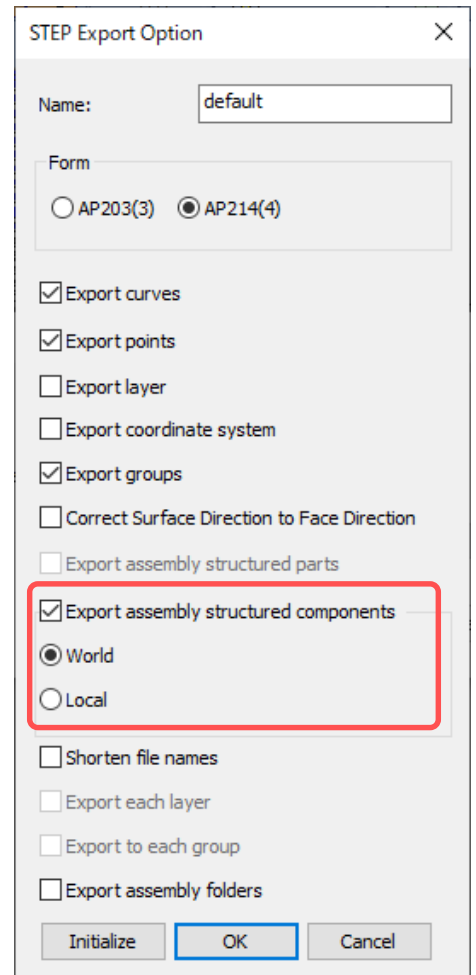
STEP Export Option ✕

Name: default

Form

AP203(3) AP214(4)

Export curves

Export points

Export layer

Export coordinate system

Export groups

Correct Surface Direction to Face Direction

Export assembly structured parts

Export assembly structured components

World

Local

Shorten file names

Export each layer

Export to each group

Export assembly folders

Initialize OK Cancel